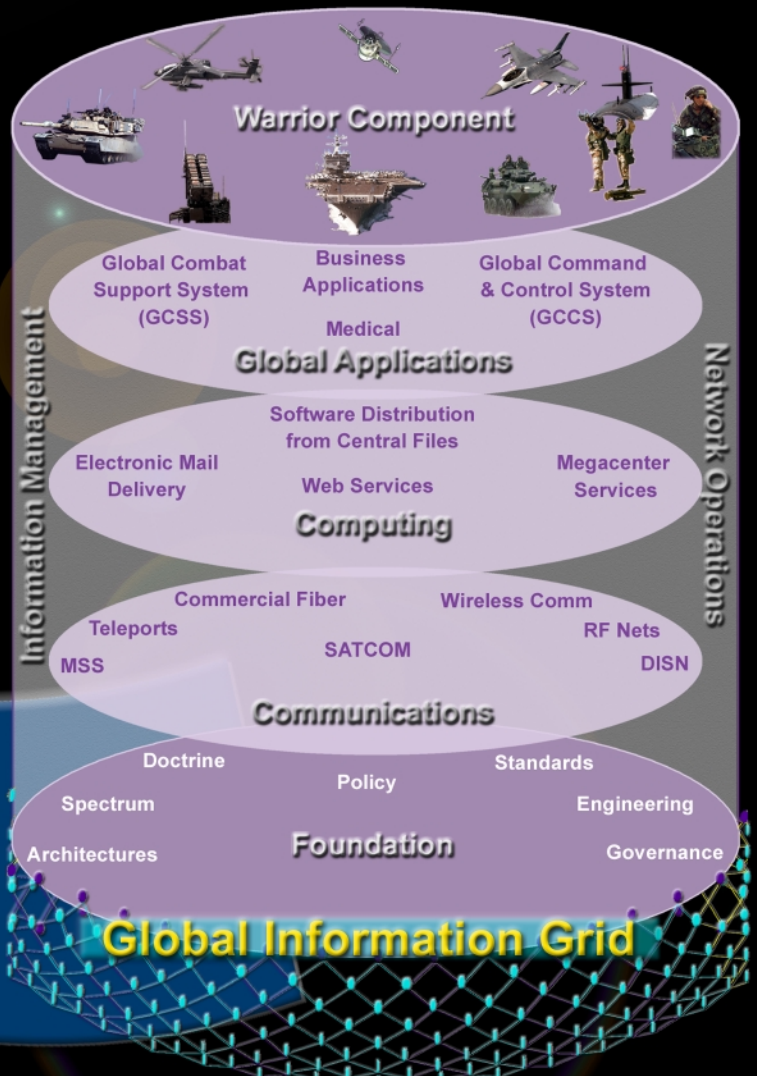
Warrior Component

Global Combat Support System (GCSS)

Business Applications

Global Command & Control System (GCCS)

Medical

Global Applications

Software Distribution from Central Files

Electronic Mail Delivery

Web Services

Megacenter Services

Computing

Commercial Fiber

Wireless Comm

Teleports

RF Nets

SATCOM

MSS

DISN

Communications

Doctrine

Policy

Standards

Spectrum

Engineering

Architectures

Foundation

Governance

Information Management

Network Operations

Global Information Grid